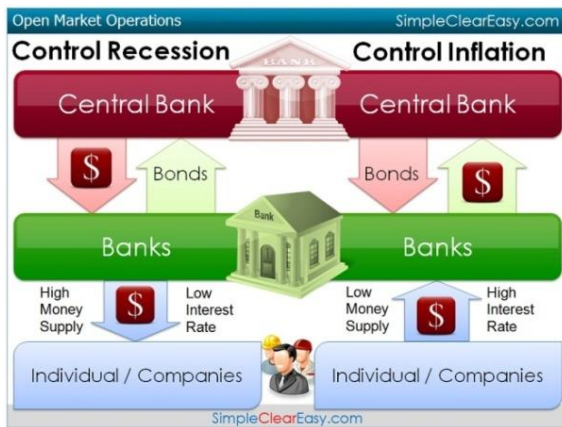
Open Market Operations

SimpleClearEasy.com

Control Recession

Control Inflation

BANK

Central Bank

Central Bank

$

Bonds

Bonds

$

Bank

Banks

Banks

High Money Supply

$

Low Interest Rate

Low Money Supply

$

High Interest Rate

Individual / Companies

Individual / Companies

SimpleClearEasy.com